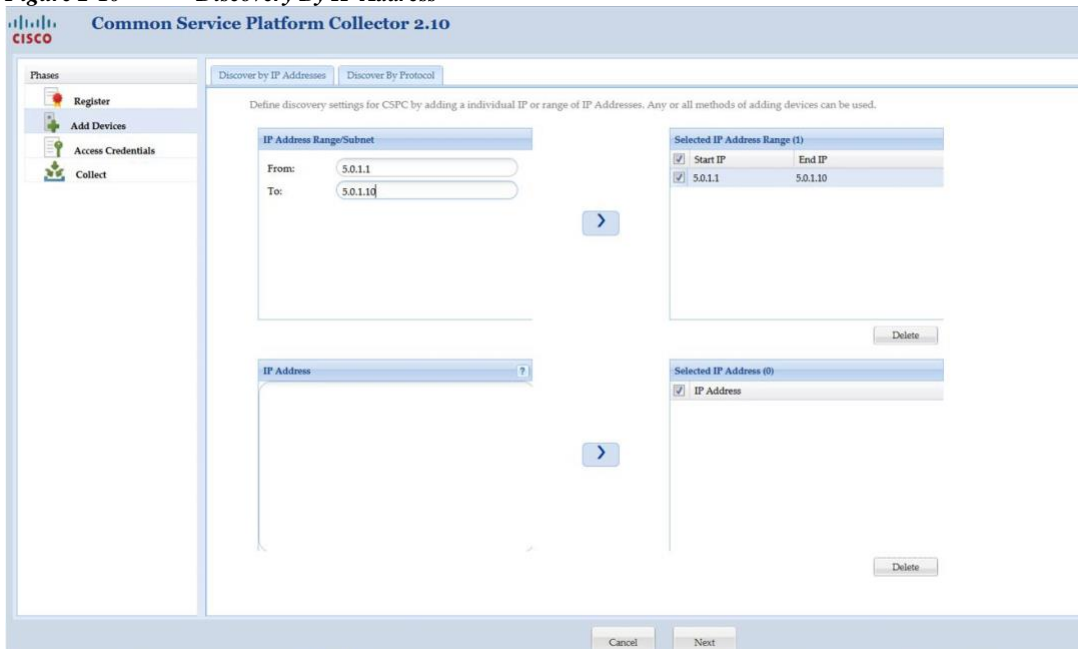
Figure 2-10 Discovery By IP Address

cisco Common Service Platform Collector 2.10

Phases
Register
Add Devices
Access Credentials
Collect

Discover by IP Addresses | Discover By Protocol

Define discovery settings for CSPC by adding a individual IP or range of IP Addresses. Any or all methods of adding devices can be used.

IP Address Range/Subnet
From: 5.0.1.1
To: 5.0.1.10

Selected IP Address Range (1)

| Start IP | End IP |
|---|---|
| 5.0.1.1 | 5.0.1.10 |

Delete

IP Address ?

Selected IP Address (0)
IP Address

Delete

Cancel Next